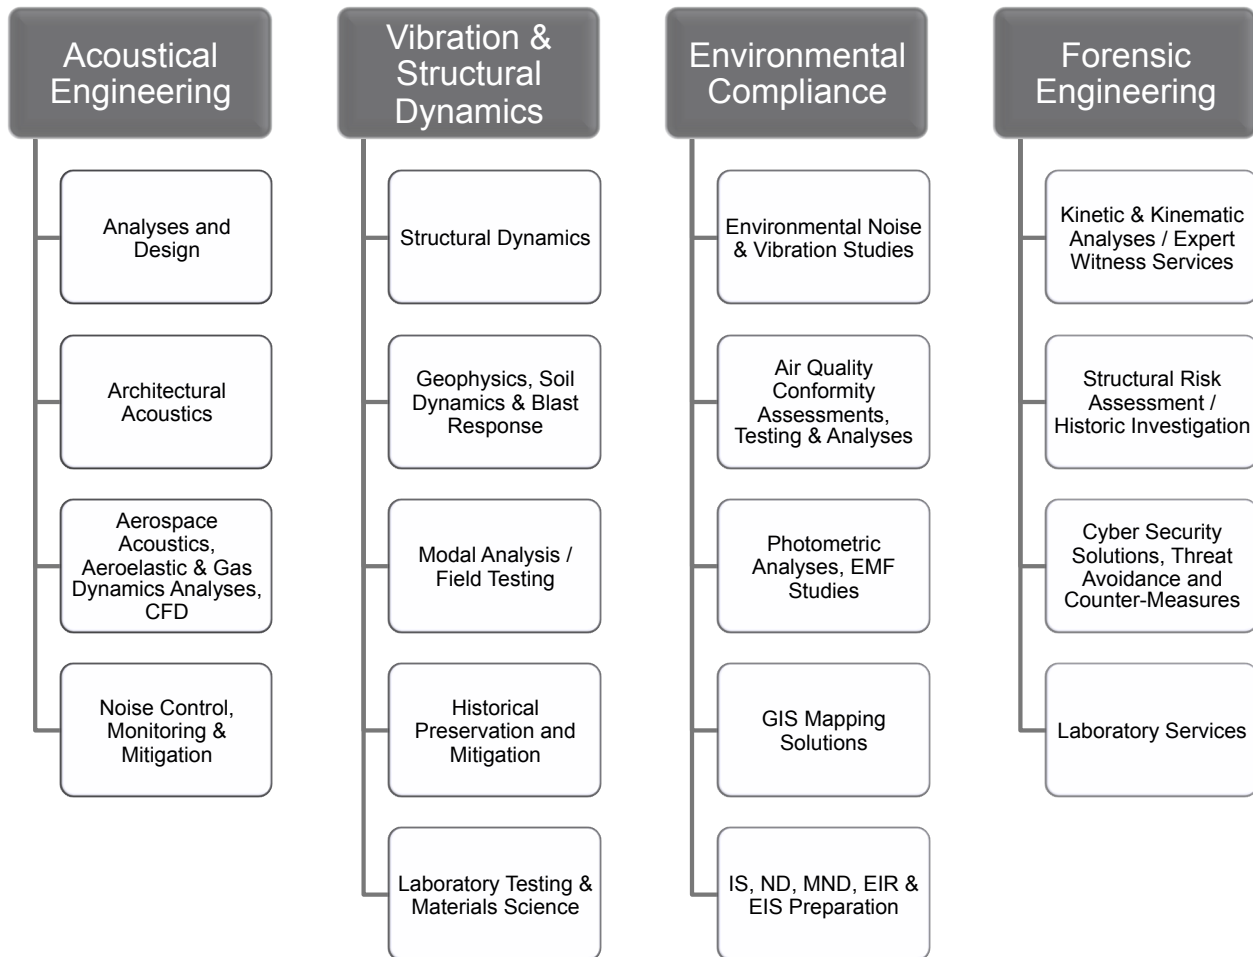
Acoustical Engineering

Analyses and Design

Architectural Acoustics

Aerospace Acoustics, Aeroelastic & Gas Dynamics Analyses, CFD

Noise Control, Monitoring & Mitigation

Vibration & Structural Dynamics

Structural Dynamics

Geophysics, Soil Dynamics & Blast Response

Modal Analysis / Field Testing

Historical Preservation and Mitigation

Laboratory Testing & Materials Science

Environmental Compliance

Environmental Noise & Vibration Studies

Air Quality Conformity Assessments, Testing & Analyses

Photometric Analyses, EMF Studies

GIS Mapping Solutions

IS, ND, MND, EIR & EIS Preparation

Forensic Engineering

Kinetic & Kinematic Analyses / Expert Witness Services

Structural Risk Assessment / Historic Investigation

Cyber Security Solutions, Threat Avoidance and Counter-Measures

Laboratory Services